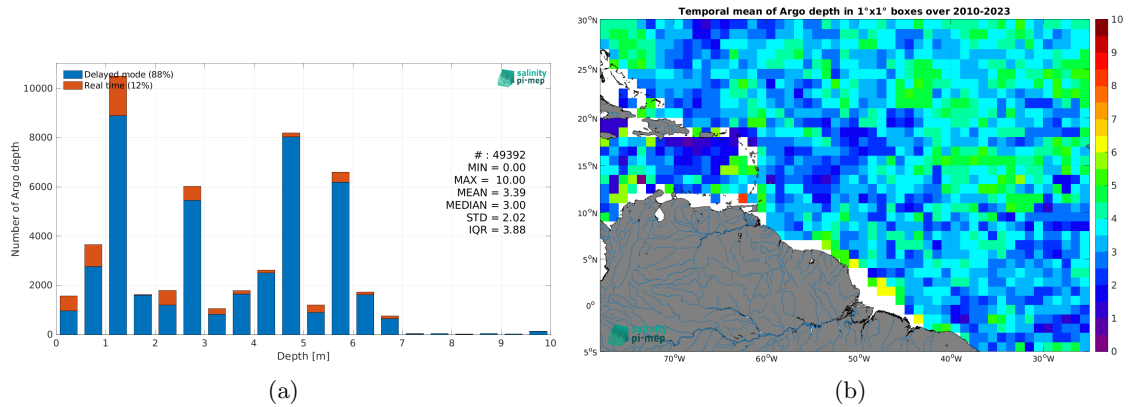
Delayed mode (88%)
Real time (12%)

salinity pi-mep

Number of Argo depth

10000
8000
6000
4000
2000
0

# : 49392
MIN = 0.00
MAX = 10.00
MEAN = 3.39
MEDIAN = 3.00
STD = 2.02
IQR = 3.88

0 1 2 3 4 5 6 7 8 9 10
Depth [m]

(a)

Temporal mean of Argo depth in 1°x1° boxes over 2010-2023

30°N
25°N
20°N
15°N
10°N
5°N
0°
5°S

70°W 60°W 50°W 40°W 30°W

10
9
8
7
6
5
4
3
2
1
0

salinity pi-mep

(b)